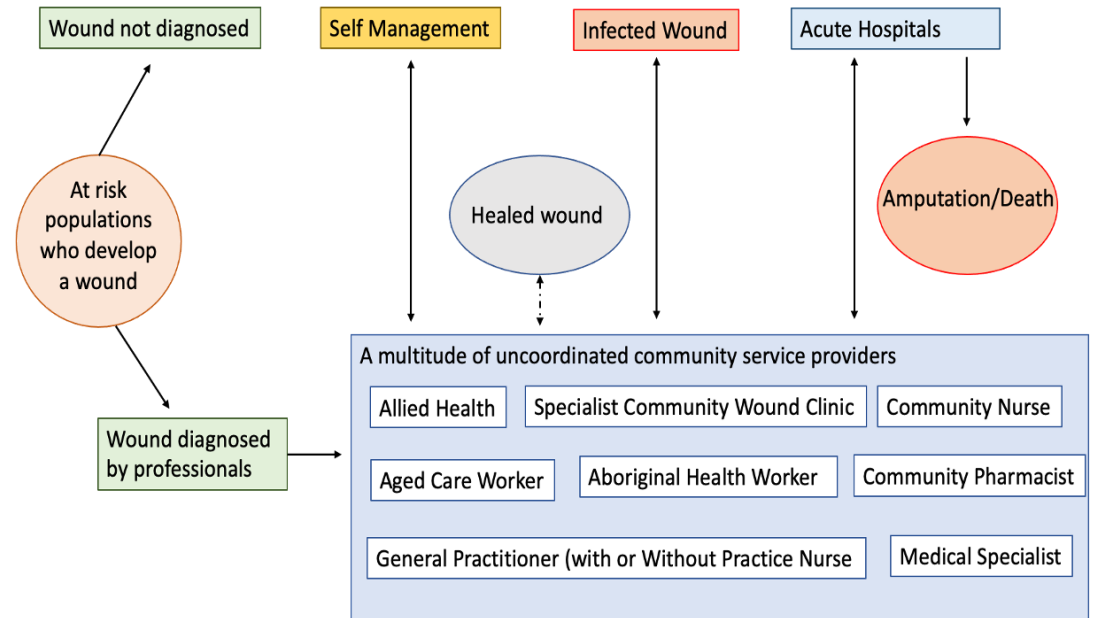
Wound not diagnosed

Self Management

Infected Wound

Acute Hospitals

At risk populations who develop a wound

Healed wound

Amputation/Death

Wound diagnosed by professionals

A multitude of uncoordinated community service providers

Allied Health

Specialist Community Wound Clinic

Community Nurse

Aged Care Worker

Aboriginal Health Worker

Community Pharmacist

General Practitioner (with or Without Practice Nurse

Medical Specialist